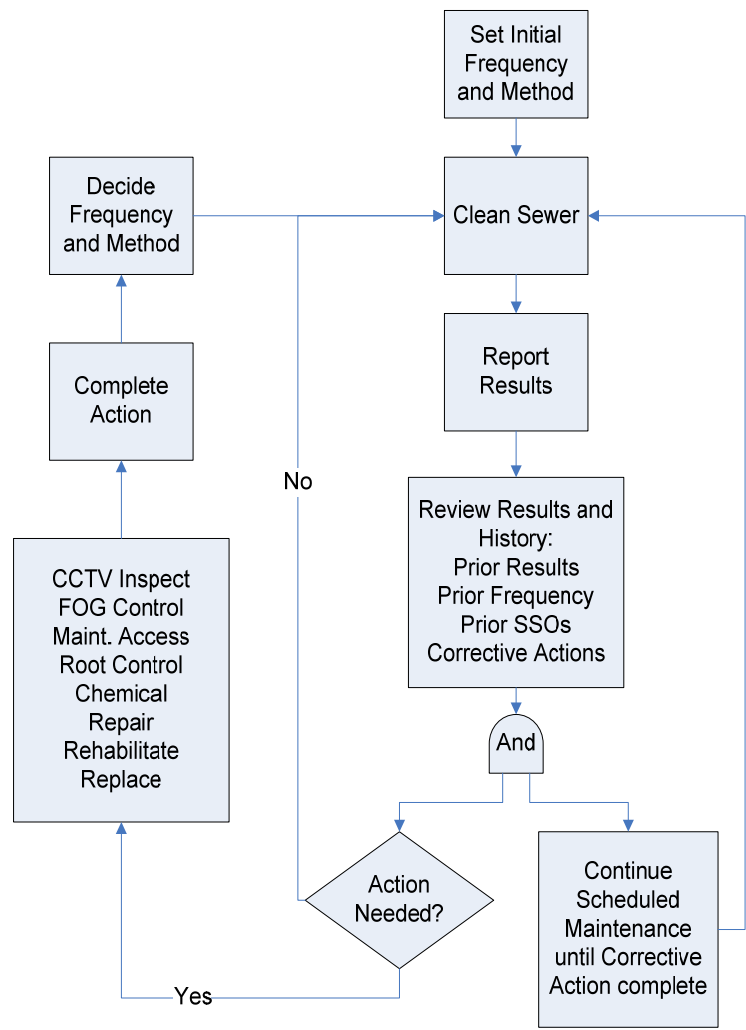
Set Initial Frequency and Method

Decide Frequency and Method

Clean Sewer

Report Results

Complete Action

No

Review Results and History:
Prior Results
Prior Frequency
Prior SSOs
Corrective Actions

CCTV Inspect
FOG Control
Maint. Access
Root Control
Chemical
Repair
Rehabilitate
Replace

And

Action Needed?

Continue Scheduled Maintenance until Corrective Action complete

Yes